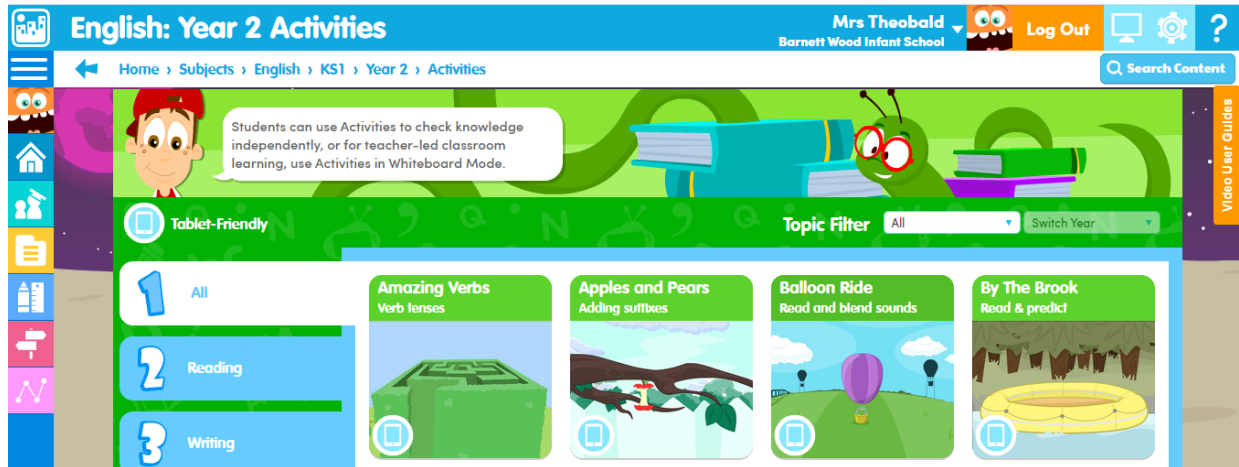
English: Year 2 Activities

Mrs Theobald
Barnett Wood Infant School

Log Out

?

Home › Subjects › English › KS1 › Year 2 › Activities

Search Content

Students can use Activities to check knowledge independently, or for teacher-led classroom learning, use Activities in Whiteboard Mode.

Video User Guides

Tablet-Friendly

Topic Filter All Switch Year

1 All

2 Reading

3 Writing

Amazing Verbs
Verb tenses

Apples and Pears
Adding suffixes

Balloon Ride
Read and blend sounds

By The Brook
Read & predict